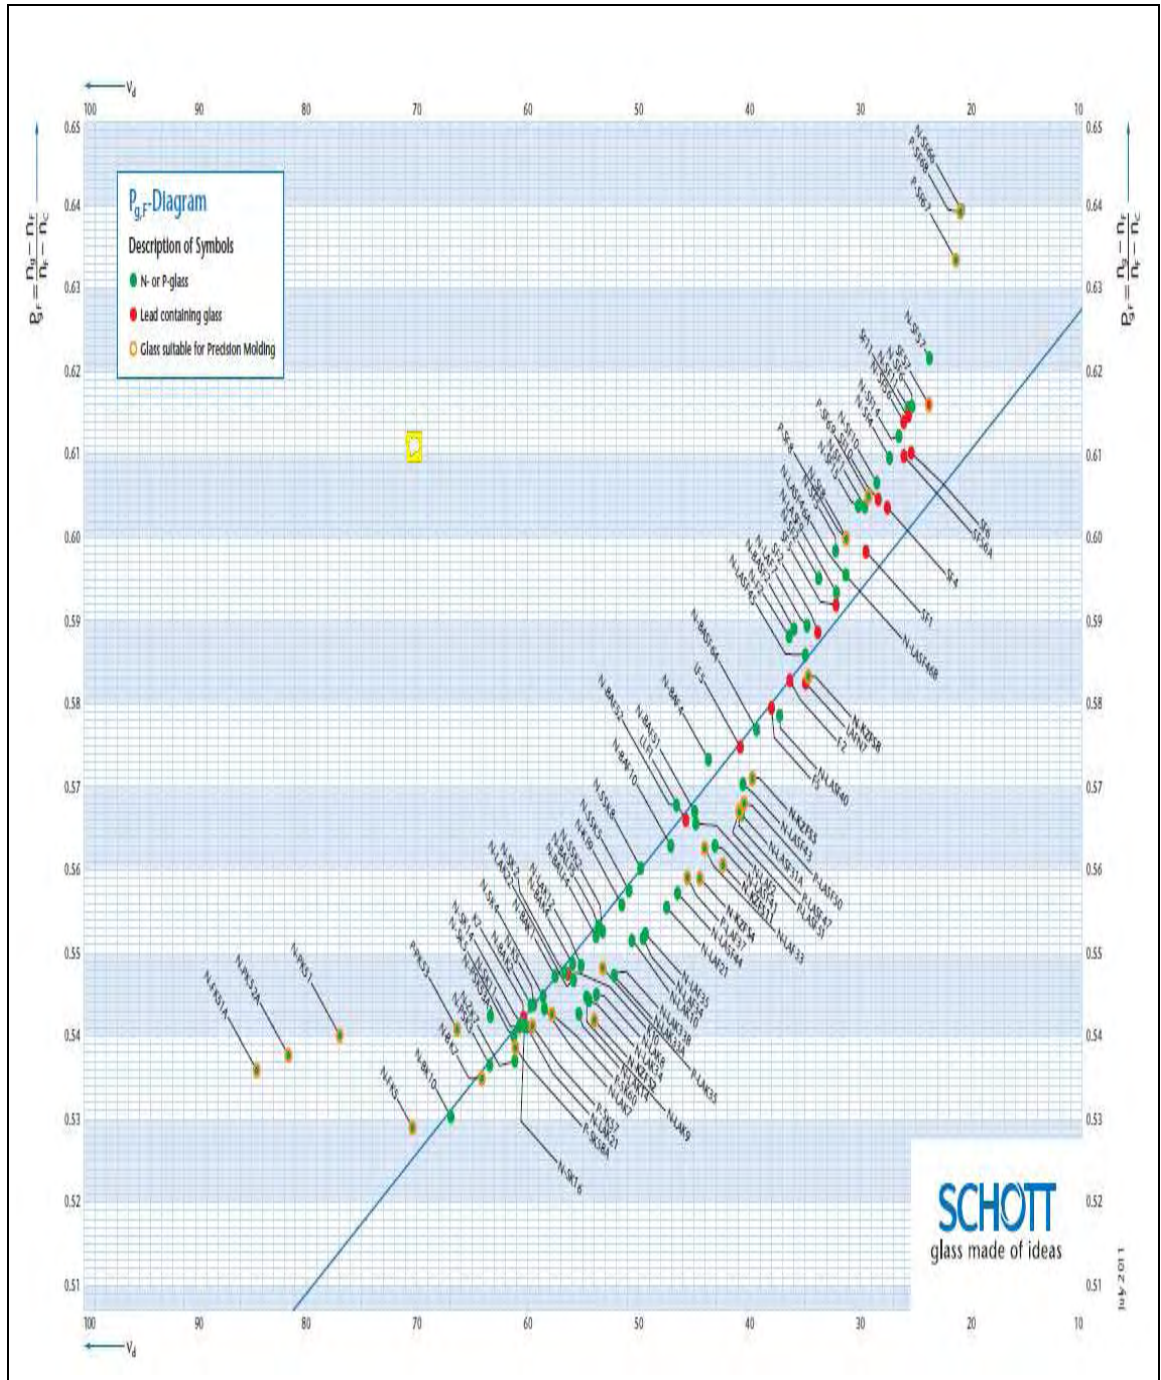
$\nu_d$

100 90 80 70 60 50 40 30 20 10

$P_{g,F} = \frac{n_g - n_F}{n_F - n_C}$

0.65 0.64 0.63 0.62 0.61 0.60 0.59 0.58 0.57 0.56 0.55 0.54 0.53 0.52 0.51

$P_{g,F}$-Diagram

Description of Symbols

N- or P-glass

Lead containing glass

Glass suitable for Precision Molding

N-SF66
P-SF68
P-SF67
N-SF57
SF11
N-SF6
SF56A
N-SF4
N-SF14
SF10
P-SF69
P-SF8
N-SF5
N-LASF9
N-LASF46
SF57
SF6
SF4
SF1
N-LASF40
N-BASF64
LF5
N-BAF4
N-BAF51
N-BAF52
LLF1
N-BAF10
N-SSK8
N-SSK5
N-SK4
N-BALF4
N-KZFS8
LAFN7
F2
N-LAF7
F5
N-KZFS5
N-LASF43
N-LASF31A
N-LASF44
P-LASF47
N-LAF34
N-LAF33
N-LAF21
N-LAK33B
N-LAK34
N-LAK10
N-LAK9
P-LAK35
N-LAK12
N-PSK53A
N-PK51
N-FK51A
P-PK53
N-BK7
N-BK10
N-FK5
K7
N-K5
N-SK2
N-BAK1
N-BAK2
N-SK16
P-SK57
N-SK5
P-SK58A
N-SK14

SCHOTT
glass made of ideas

July 2011